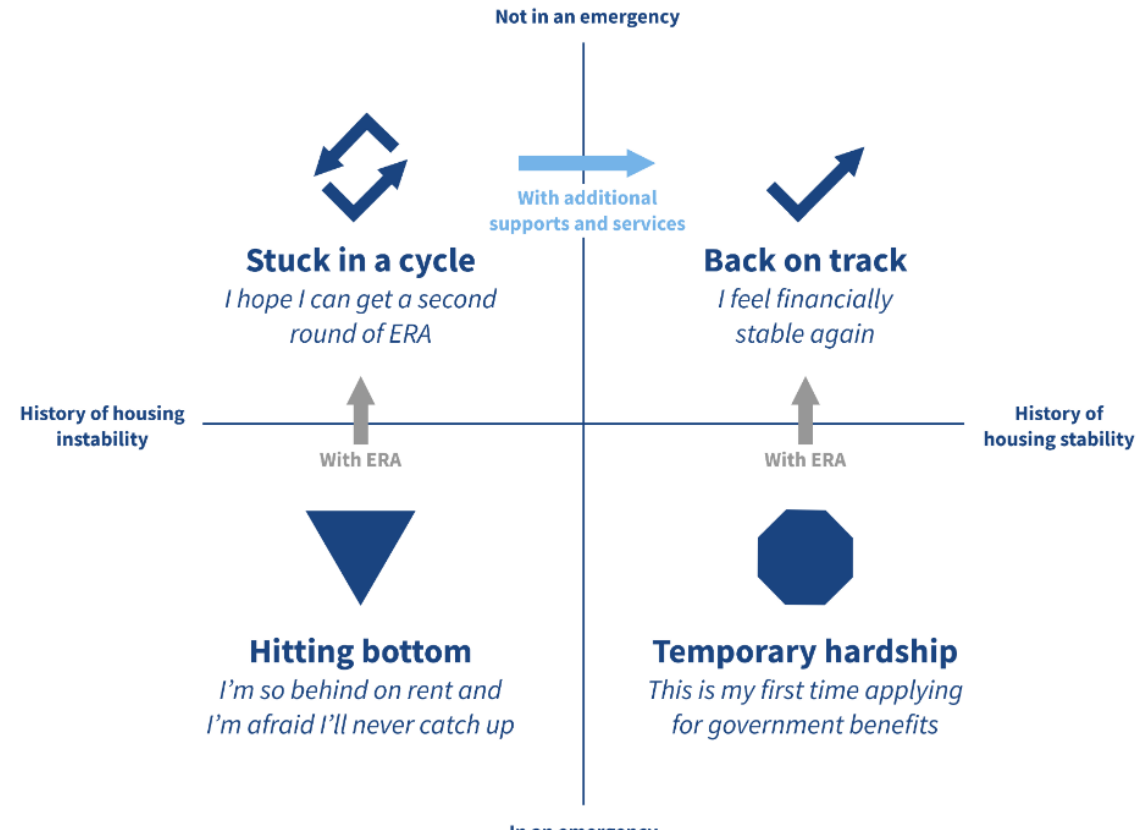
Not in an emergency

With additional supports and services

Stuck in a cycle
I hope I can get a second round of ERA

Back on track
I feel financially stable again

History of housing instability

History of housing stability

With ERA

With ERA

Hitting bottom
I'm so behind on rent and I'm afraid I'll never catch up

Temporary hardship
This is my first time applying for government benefits

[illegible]